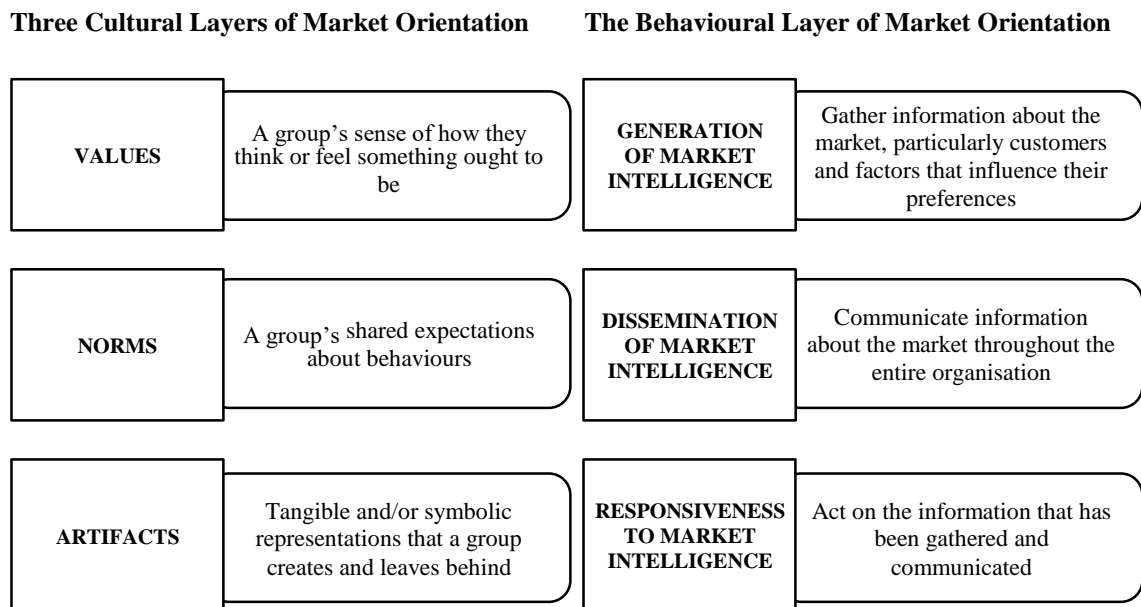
**Three Cultural Layers of Market Orientation**

**VALUES**

A group's sense of how they think or feel something ought to be

**NORMS**

A group's shared expectations about behaviours

**ARTIFACTS**

Tangible and/or symbolic representations that a group creates and leaves behind

**The Behavioural Layer of Market Orientation**

**GENERATION OF MARKET INTELLIGENCE**

Gather information about the market, particularly customers and factors that influence their preferences

**DISSEMINATION OF MARKET INTELLIGENCE**

Communicate information about the market throughout the entire organisation

**RESPONSIVENESS TO MARKET INTELLIGENCE**

Act on the information that has been gathered and communicated